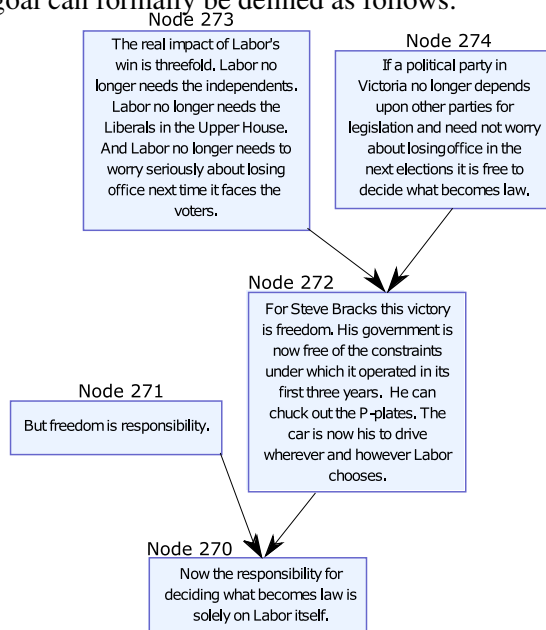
goal can formally be defined as follows.

Node 273

The real impact of Labor's win is threefold. Labor no longer needs the independents. Labor no longer needs the Liberals in the Upper House. And Labor no longer needs to worry seriously about losing office next time it faces the voters.

Node 274

If a political party in Victoria no longer depends upon other parties for legislation and need not worry about losingoffice in the next elections it is free to decide what becomes law.

Node 272

For Steve Bracks this victory is freedom. His government is now free of the constraints under which it operated in its first three years. He can chuck out the P-plates. The car is now his to drive wherever and however Labor chooses.

Node 271

But freedom is responsibility.

Node 270

Now the responsibility for deciding what becomes law is solely on Labor itself.